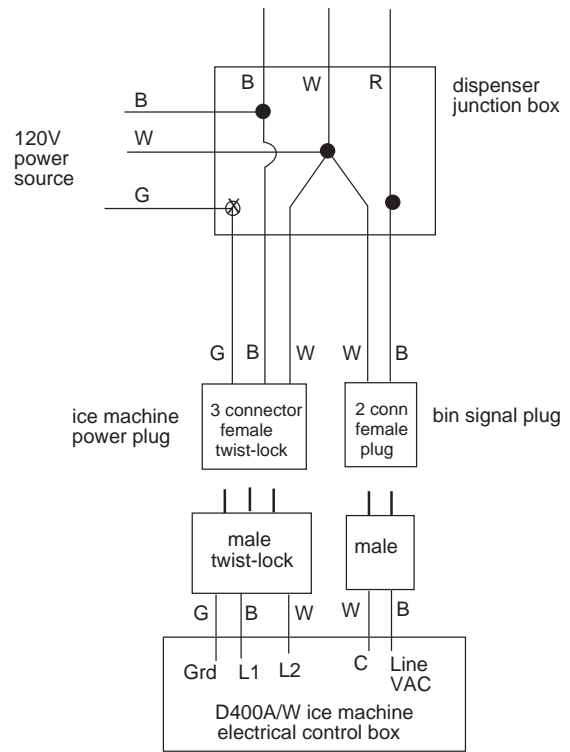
B
W
R
dispenser junction box

B
120V power source
W

G

G
B
W
W
B

ice machine power plug
3 connector female twist-lock
2 conn female plug
bin signal plug

male twist-lock
male

G
B
W
W
B

Grd
L1
L2
C
Line VAC

D400A/W ice machine electrical control box